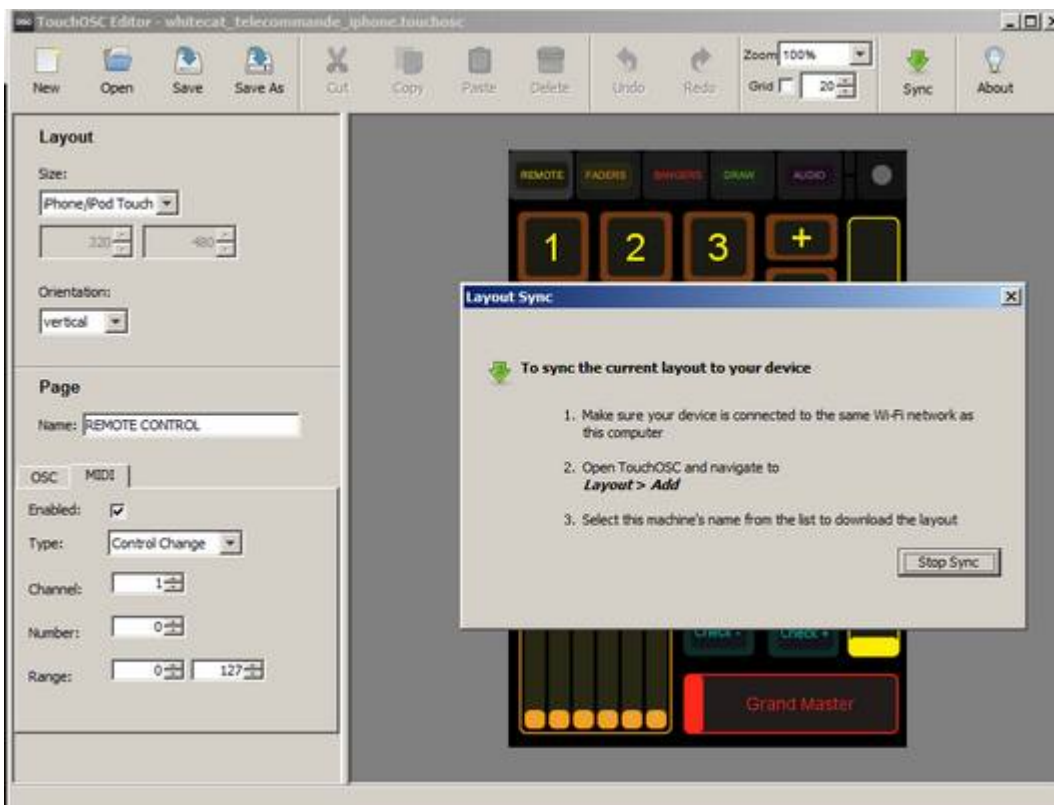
TouchOSC Editor - whitecat_telecommande_iphone.touchosc

New Open Save Save As Cut Copy Paste Delete Undo Redo Zoom 100% Grid 20 Sync About

Layout

Size:

iPhone/iPod Touch

320 480

Orientation:

vertical

Page

Name: REMOTE CONTROL

OSC MIDI

Enabled: ☑

Type: Control Change

Channel: 1

Number: 0

Range: 0 127

REMOTE FADERS BANGERS DRAW AUDIO

1 2 3 +

Layout Sync

To sync the current layout to your device

1. Make sure your device is connected to the same Wi-Fi network as this computer

2. Open TouchOSC and navigate to *Layout > Add*

3. Select this machine's name from the list to download the layout

Stop Sync

Check - Check +

Grand Master